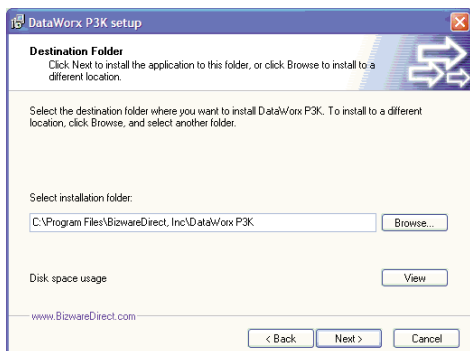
DataWorx P3K setup

Destination Folder

Click Next to install the application to this folder, or click Browse to install to a different location.

Select the destination folder where you want to install DataWorx P3K. To install to a different location, click Browse, and select another folder.

Select installation folder:

C:\Program Files\BizwareDirect, Inc\DataWorx P3K

Browse...

Disk space usage

View

www.BizwareDirect.com

< Back

Next >

Cancel